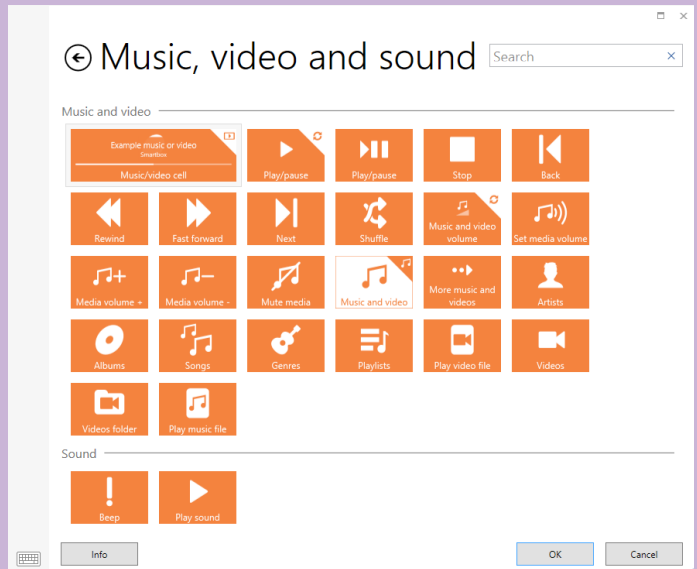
Music, video and sound

Search

Music and video

Example music or video
Smartbox
Music/video cell

Play/pause

Play/pause

Stop

Back

Rewind

Fast forward

Next

Shuffle

Music and video volume

Set media volume

Media volume +

Media volume -

Mute media

Music and video

More music and videos

Artists

Albums

Songs

Genres

Playlists

Play video file

Videos

Videos folder

Play music file

Sound

Beep

Play sound

Info

OK

Cancel